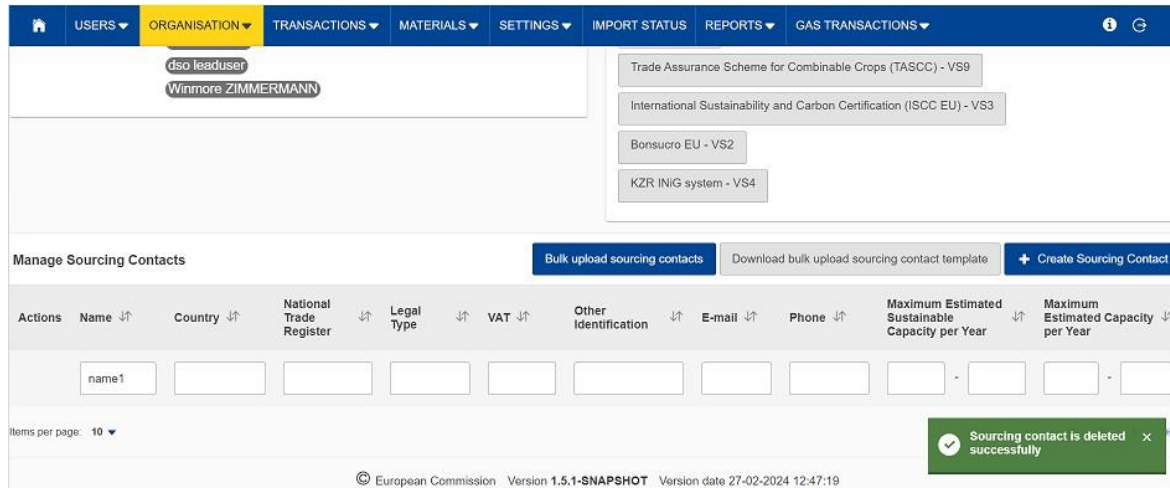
USERS ▾ ORGANISATION ▾ TRANSACTIONS ▾ MATERIALS ▾ SETTINGS ▾ IMPORT STATUS REPORTS ▾ GAS TRANSACTIONS ▾

dso leaduser
Winmore ZIMMERMANN

Trade Assurance Scheme for Combinable Crops (TASCC) - VS9
International Sustainability and Carbon Certification (ISCC EU) - VS3
Bonsucro EU - VS2
KZR INiG system - VS4

Manage Sourcing Contacts

Bulk upload sourcing contacts
Download bulk upload sourcing contact template
+ Create Sourcing Contact

| Actions | Name | Country | National Trade Register | Legal Type | VAT | Other Identification | E-mail | Phone | Maximum Estimated Sustainable Capacity per Year | Maximum Estimated Capacity per Year |
|---|---|---|---|---|---|---|---|---|---|---|
| | name1 | | | | | | | | - | - |

Items per page: 10 ▾

Sourcing contact is deleted successfully ×

© European Commission Version 1.5.1-SNAPSHOT Version date 27-02-2024 12:47:19